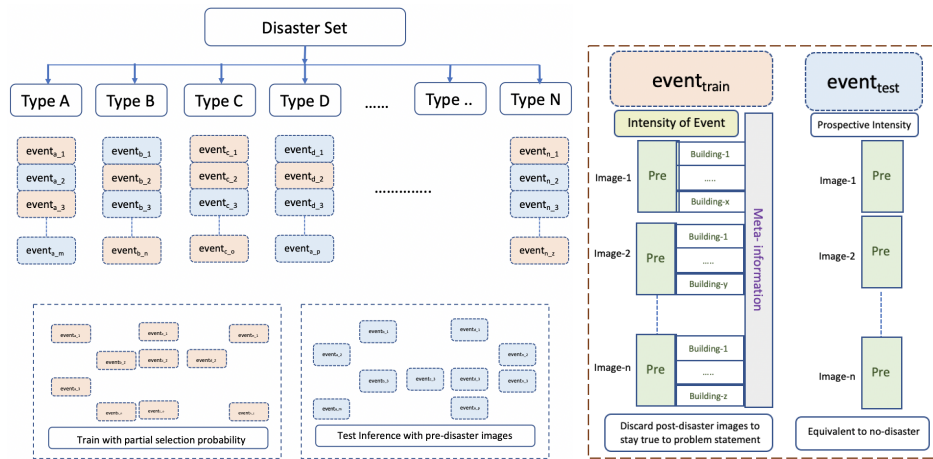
Disaster Set

Type A
Type B
Type C
Type D
......
Type ..
Type N

$event_{a\_1}$
$event_{a\_2}$
$event_{a\_3}$
$event_{a\_m}$

$event_{b\_1}$
$event_{b\_2}$
$event_{b\_3}$
$event_{b\_n}$

$event_{c\_1}$
$event_{c\_2}$
$event_{c\_3}$
$event_{c\_o}$

$event_{d\_1}$
$event_{d\_2}$
$event_{d\_3}$
$event_{a\_p}$

............

$event_{n\_1}$
$event_{n\_2}$
$event_{n\_3}$
$event_{n\_z}$

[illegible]

Train with partial selection probability

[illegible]

Test Inference with pre-disaster images

$event_{train}$

Intensity of Event

Image-1
Pre
Building-1
.....
Building-x

Image-2
Pre
Building-1
....
Building-y

Image-n
Pre
Building-1
.....
Building-z

Meta information

Discard post-disaster images to stay true to problem statement

$event_{test}$

Prospective Intensity

Image-1
Pre

Image-2
Pre

Image-n
Pre

Equivalent to no-disaster